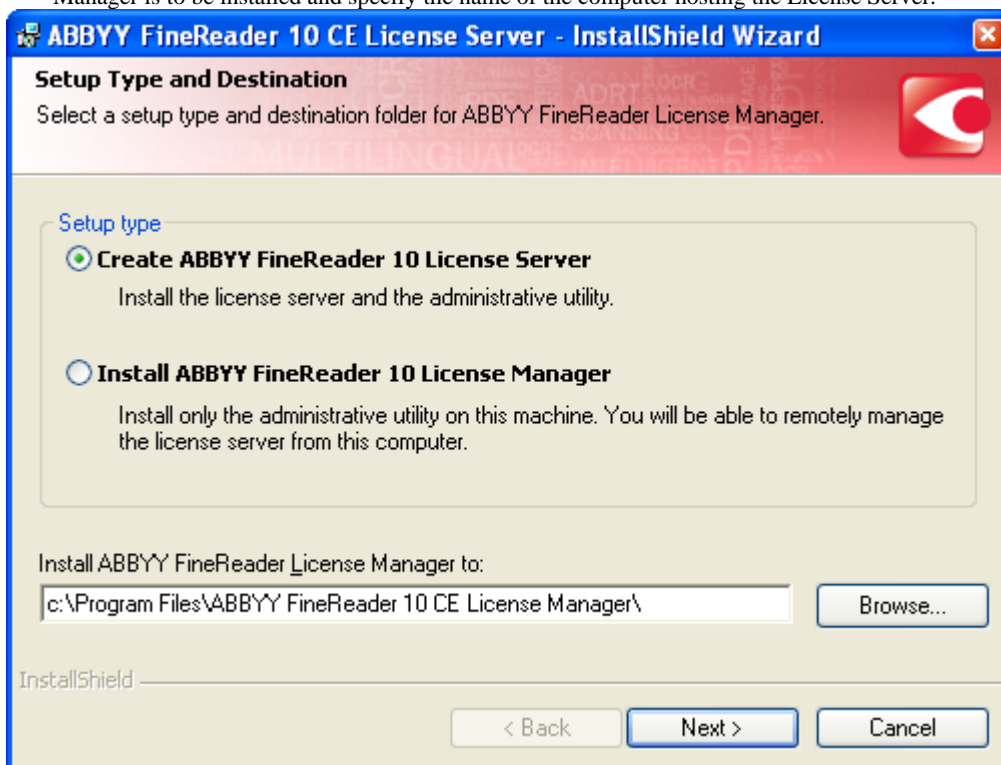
Manager is to be installed and specify the name of the computer hosting the License Server.

ABBYY FineReader 10 CE License Server - InstallShield Wizard

Setup Type and Destination

Select a setup type and destination folder for ABBYY FineReader License Manager.

Setup type

Create ABBYY FineReader 10 License Server

Install the license server and the administrative utility.

Install ABBYY FineReader 10 License Manager

Install only the administrative utility on this machine. You will be able to remotely manage the license server from this computer.

Install ABBYY FineReader License Manager to:

c:\Program Files\ABBYY FineReader 10 CE License Manager\

Browse...

InstallShield

< Back

Next >

Cancel